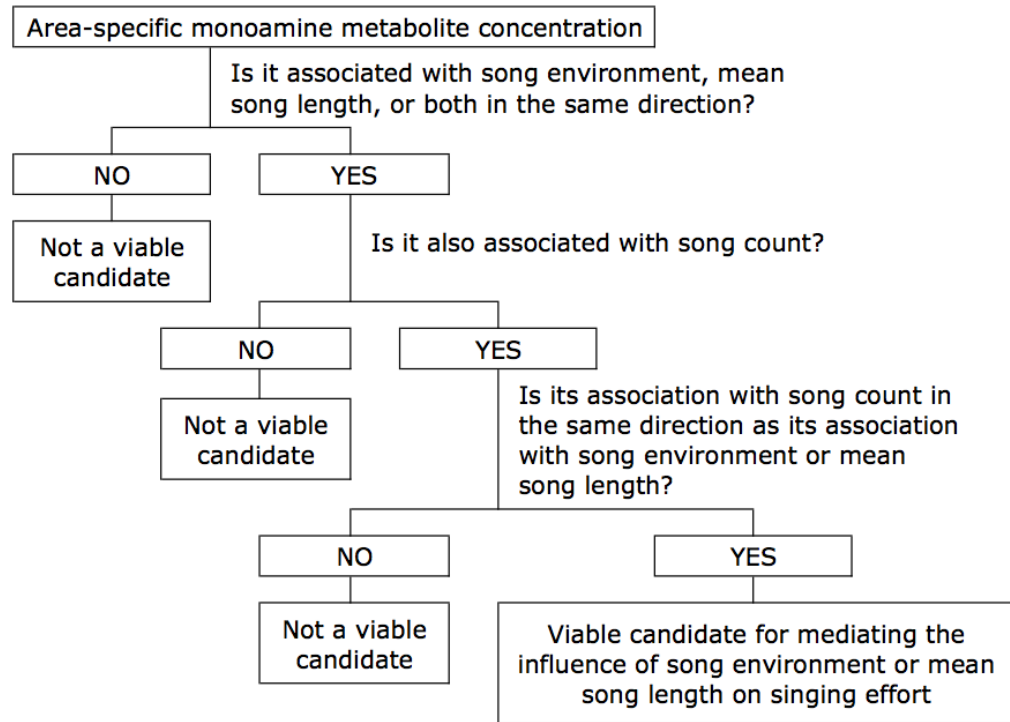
Area-specific monoamine metabolite concentration

Is it associated with song environment, mean song length, or both in the same direction?

NO

YES

Not a viable candidate

Is it also associated with song count?

NO

YES

Not a viable candidate

Is its association with song count in the same direction as its association with song environment or mean song length?

NO

YES

Not a viable candidate

Viable candidate for mediating the influence of song environment or mean song length on singing effort